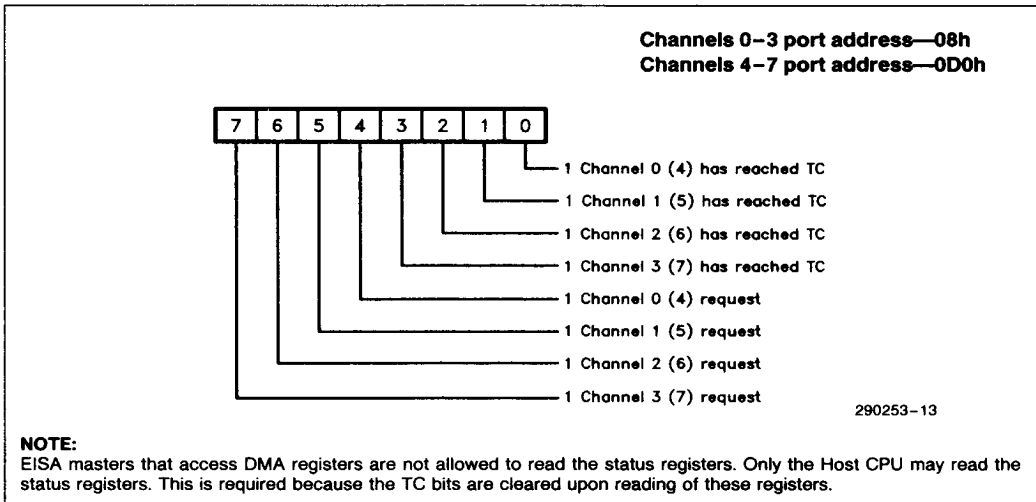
Channels 0–3 port address—08h
Channels 4–7 port address—0D0h

| 7 | 6 | 5 | 4 | 3 | 2 | 1 | 0 |
|---|---|---|---|---|---|---|---|

1 Channel 0 (4) has reached TC
1 Channel 1 (5) has reached TC
1 Channel 2 (6) has reached TC
1 Channel 3 (7) has reached TC
1 Channel 0 (4) request
1 Channel 1 (5) request
1 Channel 2 (6) request
1 Channel 3 (7) request

290253–13

NOTE:
EISA masters that access DMA registers are not allowed to read the status registers. Only the Host CPU may read the status registers. This is required because the TC bits are cleared upon reading of these registers.